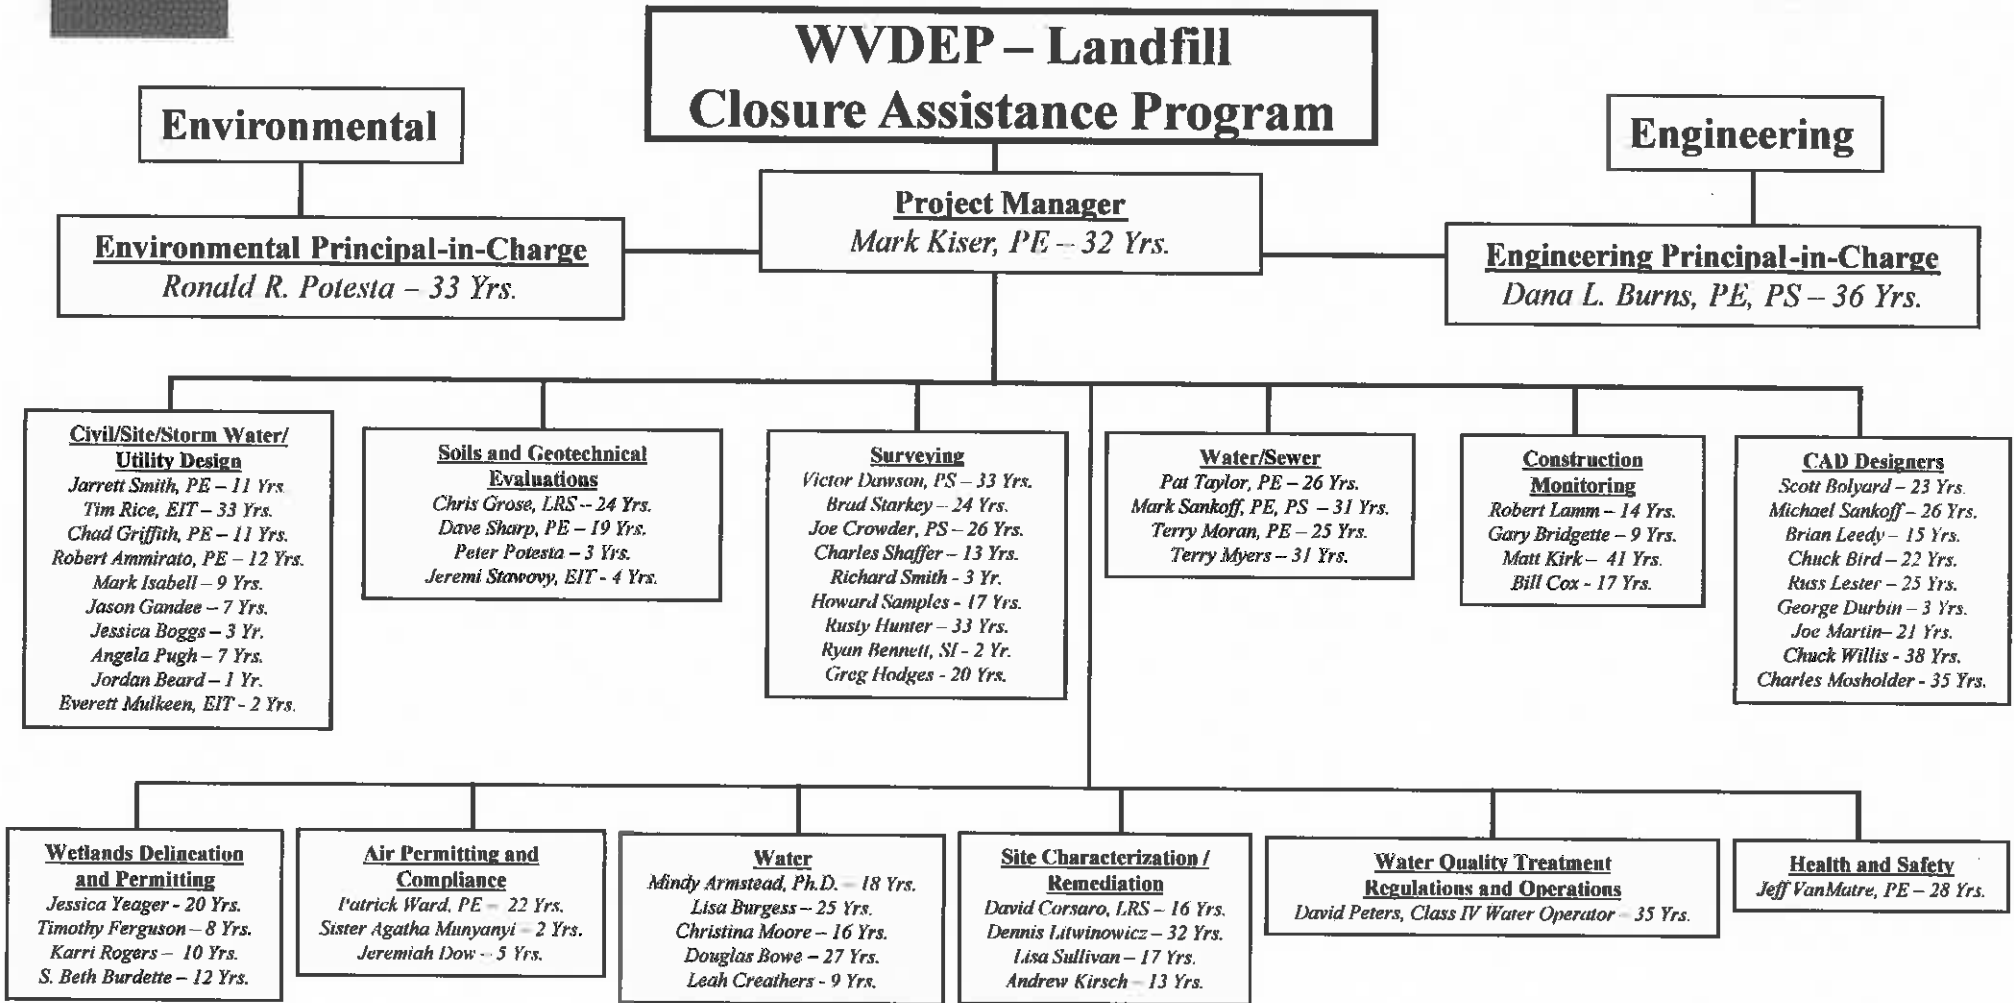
WVDEP – Landfill Closure Assistance Program

Environmental

Engineering

Project Manager
Mark Kiser, PE – 32 Yrs.

Environmental Principal-in-Charge
Ronald R. Potesta – 33 Yrs.

Engineering Principal-in-Charge
Dana L. Burns, PE, PS – 36 Yrs.

Civil/Site/Storm Water/ Utility Design
Jarrett Smith, PE – 11 Yrs.
Tim Rice, EIT – 33 Yrs.
Chad Griffith, PE – 11 Yrs.
Robert Ammirato, PE – 12 Yrs.
Mark Isabell – 9 Yrs.
Jason Gandee – 7 Yrs.
Jessica Boggs – 3 Yr.
Angela Pugh – 7 Yrs.
Jordan Beard – 1 Yr.
Everett Mulkeen, EIT - 2 Yrs.

Soils and Geotechnical Evaluations
Chris Grose, LRS – 24 Yrs.
Dave Sharp, PE – 19 Yrs.
Peter Potesta – 3 Yrs.
Jeremi Stawovy, EIT - 4 Yrs.

Surveying
Victor Dawson, PS – 33 Yrs.
Brad Starkey – 24 Yrs.
Joe Crowder, PS – 26 Yrs.
Charles Shaffer – 13 Yrs.
Richard Smith - 3 Yr.
Howard Samples - 17 Yrs.
Rusty Hunter – 33 Yrs.
Ryan Bennett, SI - 2 Yr.
Greg Hodges - 20 Yrs.

Water/Sewer
Pat Taylor, PE – 26 Yrs.
Mark Sankoff, PE, PS – 31 Yrs.
Terry Moran, PE – 25 Yrs.
Terry Myers – 31 Yrs.

Construction Monitoring
Robert Lamm – 14 Yrs.
Gary Bridgette – 9 Yrs.
Matt Kirk – 41 Yrs.
Bill Cox - 17 Yrs.

CAD Designers
Scott Bolyard – 23 Yrs.
Michael Sankoff – 26 Yrs.
Brian Leedy – 15 Yrs.
Chuck Bird – 22 Yrs.
Russ Lester – 25 Yrs.
George Durbin – 3 Yrs.
Joe Martin– 21 Yrs.
Chuck Willis - 38 Yrs.
Charles Mosholder - 35 Yrs.

Wetlands Delineation and Permitting
Jessica Yeager - 20 Yrs.
Timothy Ferguson – 8 Yrs.
Karri Rogers – 10 Yrs.
S. Beth Burdette – 12 Yrs.

Air Permitting and Compliance
Patrick Ward, PE – 22 Yrs.
Sister Agatha Munyanyi – 2 Yrs.
Jeremiah Dow – 5 Yrs.

Water
Mindy Armstead, Ph.D. – 18 Yrs.
Lisa Burgess – 25 Yrs.
Christina Moore – 16 Yrs.
Douglas Bowe – 27 Yrs.
Leah Creathers - 9 Yrs.

Site Characterization / Remediation
David Corsaro, LRS – 16 Yrs.
Dennis Litwinowicz – 32 Yrs.
Lisa Sullivan – 17 Yrs.
Andrew Kirsch – 13 Yrs.

Water Quality Treatment Regulations and Operations
David Peters, Class IV Water Operator – 35 Yrs.

Health and Safety
Jeff VanMatre, PE – 28 Yrs.